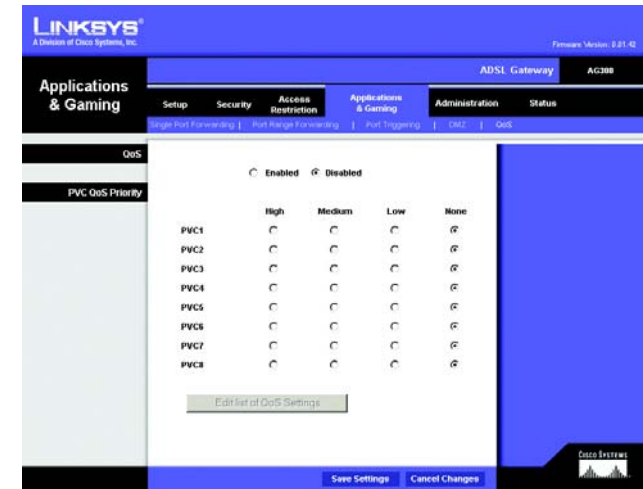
LINKSYS®
A Division of Cisco Systems, Inc.

Firmware Version: 0.01.42

Applications & Gaming

ADSL Gateway AG300

Setup | Security | Access Restriction | Applications & Gaming | Administration | Status

Single Port Forwarding | Port Range Forwarding | Port Triggering | DMZ | QoS

QoS

Enabled Disabled

PVC QoS Priority

| | High | Medium | Low | None |
|---|---|---|---|---|
| PVC1 | | | | |
| PVC2 | | | | |
| PVC3 | | | | |
| PVC4 | | | | |
| PVC5 | | | | |
| PVC6 | | | | |
| PVC7 | | | | |
| PVC8 | | | | |

Edit list of QoS Settings

Save Settings | Cancel Changes

Cisco Systems